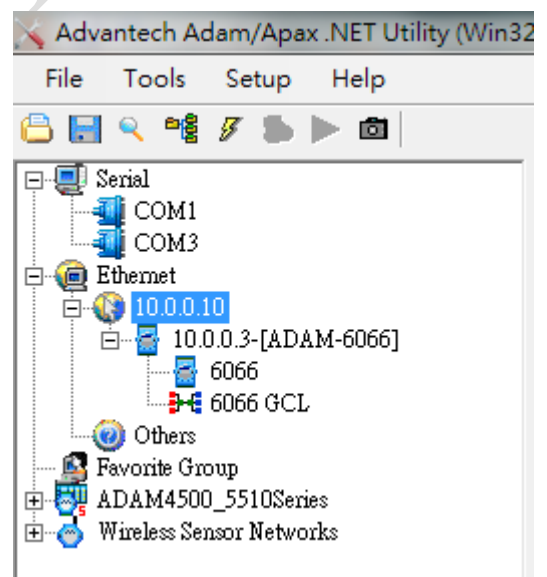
Advantech Adam/Apax .NET Utility (Win32

File Tools Setup Help

Serial
COM1
COM3
Ethernet
10.0.0.10
10.0.0.3-[ADAM-6066]
6066
6066 GCL
Others
Favorite Group
ADAM4500_5510Series
Wireless Sensor Networks